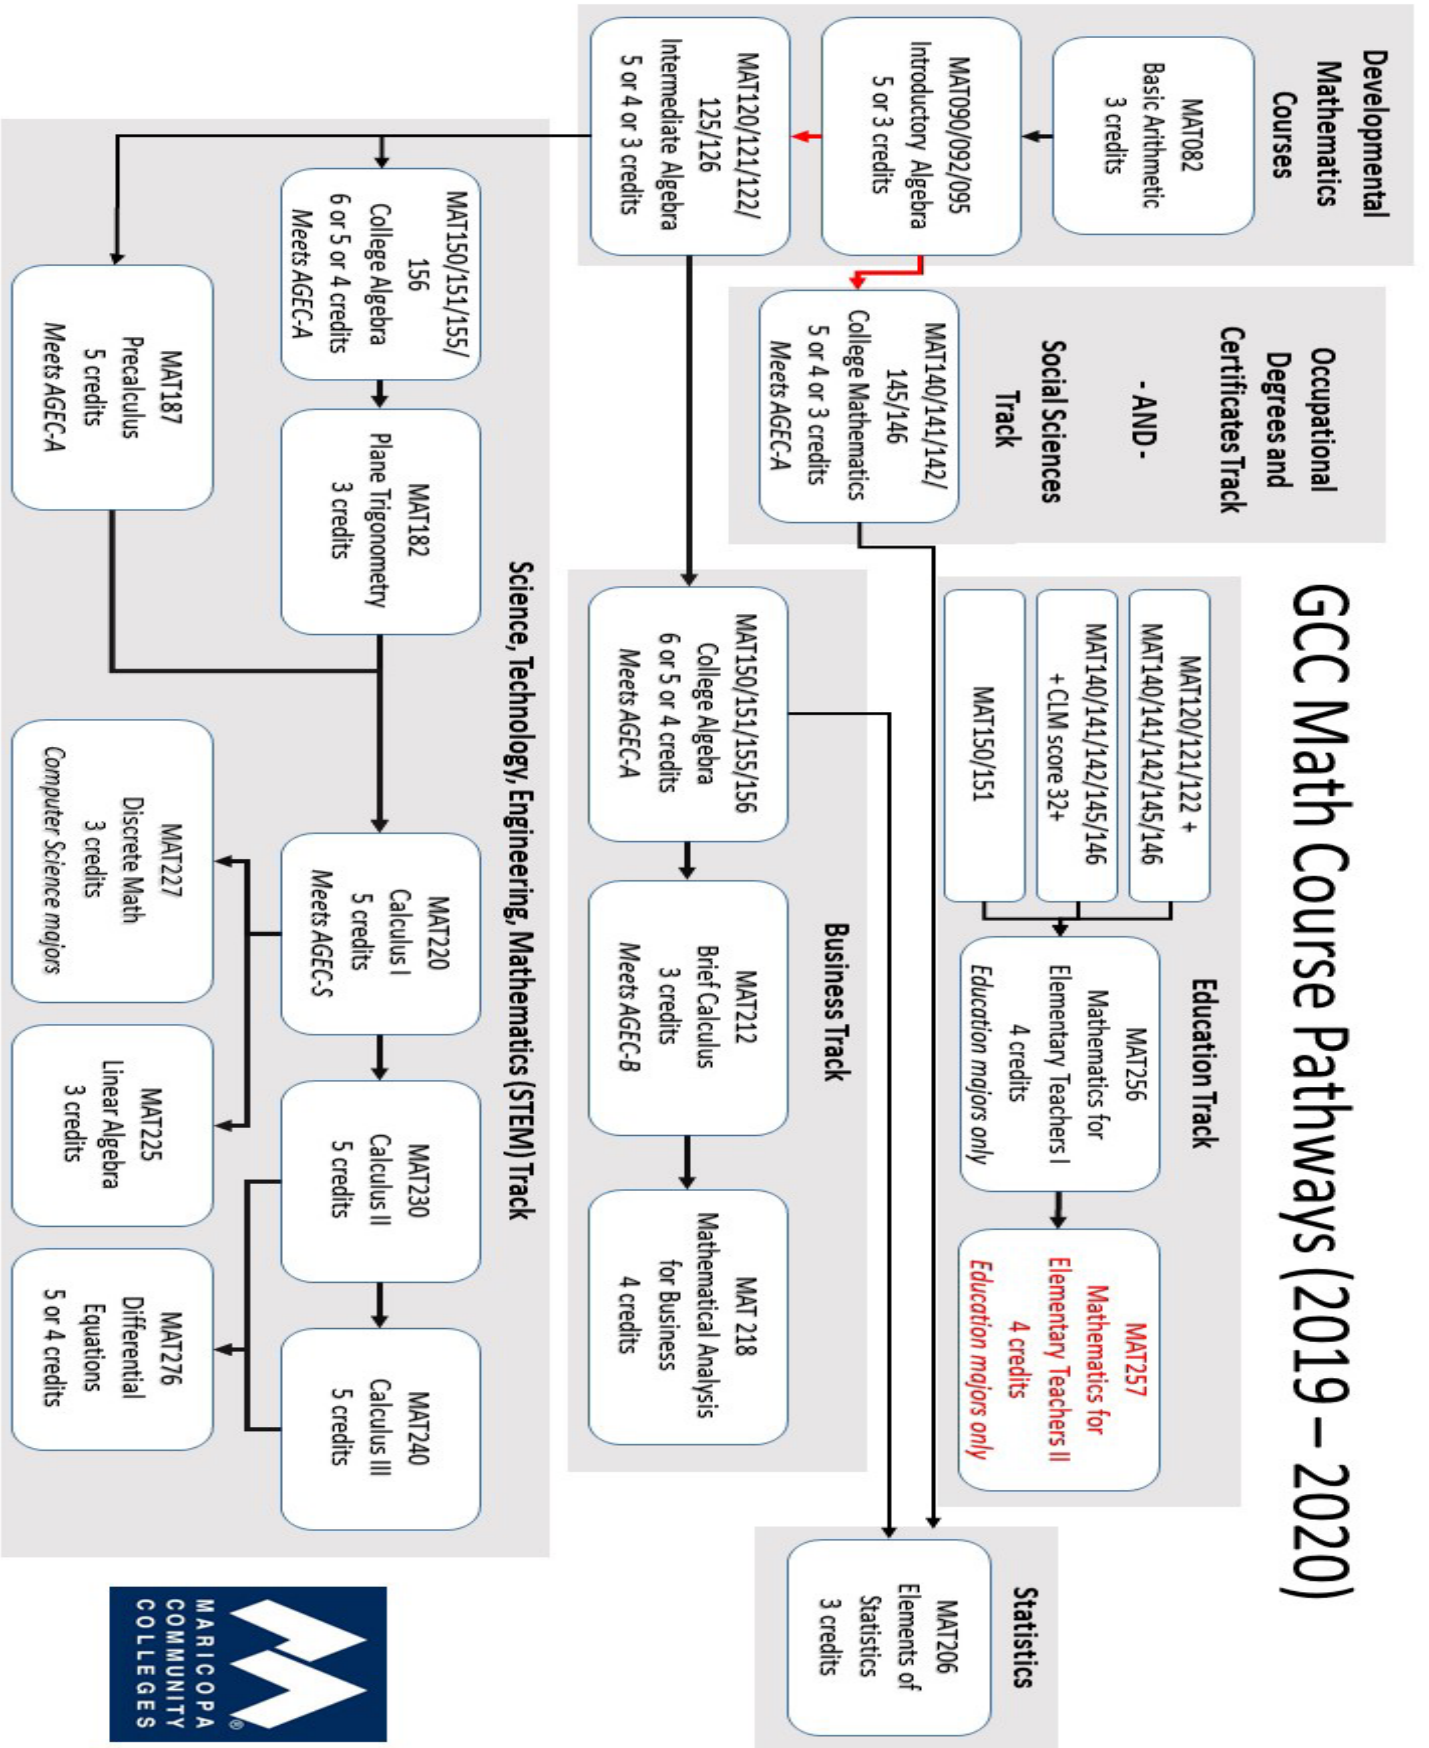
GCC Math Course Pathways (2019 – 2020)

Developmental Mathematics Courses

MAT082
Basic Arithmetic
3 credits

MAT090/092/095
Introductory Algebra
5 or 3 credits

MAT120/121/122/125/126
Intermediate Algebra
5 or 4 or 3 credits

Occupational Degrees and Certificates Track
- AND -
Social Sciences Track

MAT140/141/142/145/146
College Mathematics
5 or 4 or 3 credits
Meets AGEC-A

Education Track

MAT120/121/122 +
MAT140/141/142/145/146

MAT140/141/142/145/146
+ CLM score 32+

MAT150/151

MAT256
Mathematics for Elementary Teachers I
4 credits
Education majors only

MAT257
Mathematics for Elementary Teachers II
4 credits
Education majors only

Business Track

MAT150/151/155/156
College Algebra
6 or 5 or 4 credits
Meets AGEC-A

MAT212
Brief Calculus
3 credits
Meets AGEC-B

MAT 218
Mathematical Analysis for Business
4 credits

Statistics

MAT206
Elements of Statistics
3 credits

Science, Technology, Engineering, Mathematics (STEM) Track

MAT150/151/155/156
College Algebra
6 or 5 or 4 credits
Meets AGEC-A

MAT182
Plane Trigonometry
3 credits

MAT187
Precalculus
5 credits
Meets AGEC-A

MAT220
Calculus I
5 credits
Meets AGEC-S

MAT230
Calculus II
5 credits

MAT240
Calculus III
5 credits

MAT227
Discrete Math
3 credits
Computer Science majors

MAT225
Linear Algebra
3 credits

MAT276
Differential Equations
5 or 4 credits

MARICOPA COMMUNITY COLLEGES